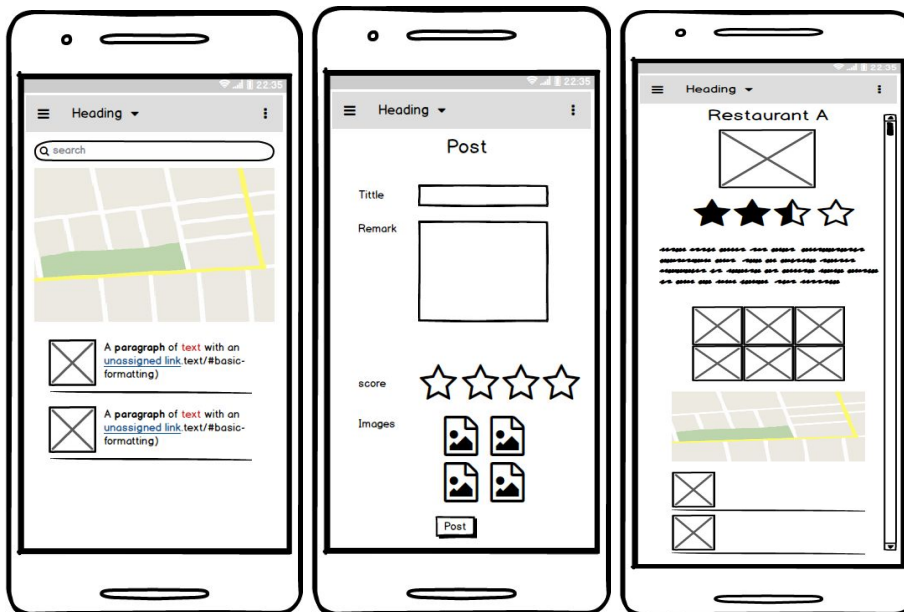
22:35

Heading

search

A **paragraph** of text with an unassigned link.text/#basic-formatting)

A **paragraph** of text with an unassigned link.text/#basic-formatting)

22:35

Heading

Post

Tittle

Remark

score

Images

Post

22:35

Heading

Restaurant A

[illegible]